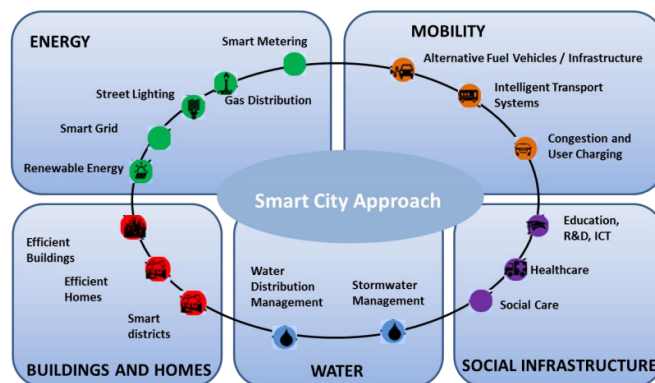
ENERGY

Smart Metering

Street Lighting

Gas Distribution

Smart Grid

Renewable Energy

MOBILITY

Alternative Fuel Vehicles / Infrastructure

Intelligent Transport Systems

Congestion and User Charging

Smart City Approach

Efficient Buildings

Efficient Homes

Smart districts

BUILDINGS AND HOMES

Water Distribution Management

Stormwater Management

WATER

Education, R&D, ICT

Healthcare

Social Care

SOCIAL INFRASTRUCTURE